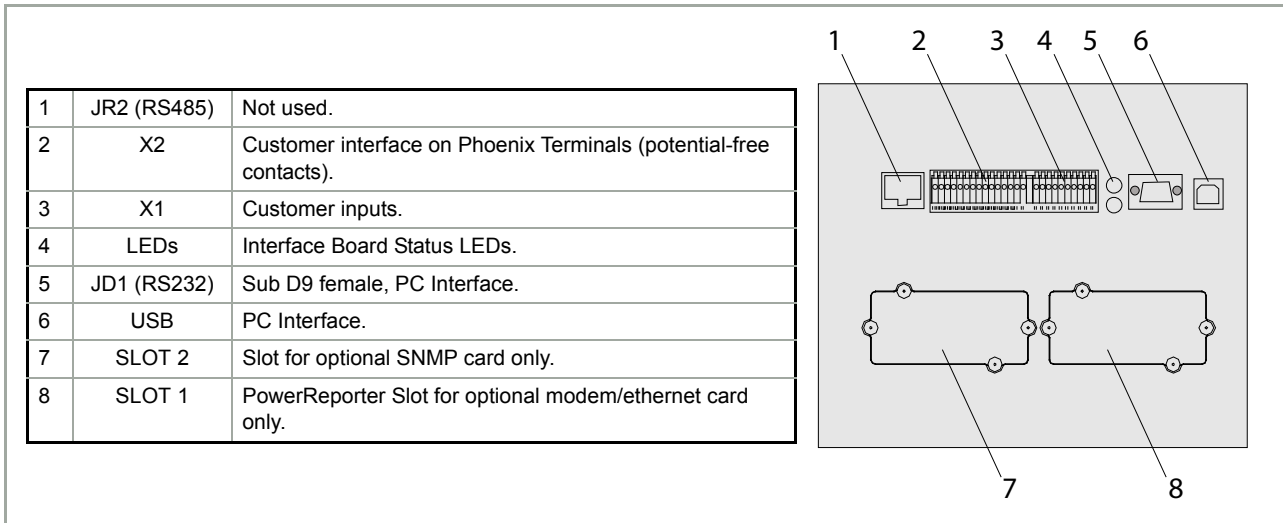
| 1 | JR2 (RS485) | Not used. |
|---|---|---|
| 2 | X2 | Customer interface on Phoenix Terminals (potential-free contacts). |
| 3 | X1 | Customer inputs. |
| 4 | LEDs | Interface Board Status LEDs. |
| 5 | JD1 (RS232) | Sub D9 female, PC Interface. |
| 6 | USB | PC Interface. |
| 7 | SLOT 2 | Slot for optional SNMP card only. |
| 8 | SLOT 1 | PowerReporter Slot for optional modem/ethernet card only. |

1 2 3 4 5 6

7 8